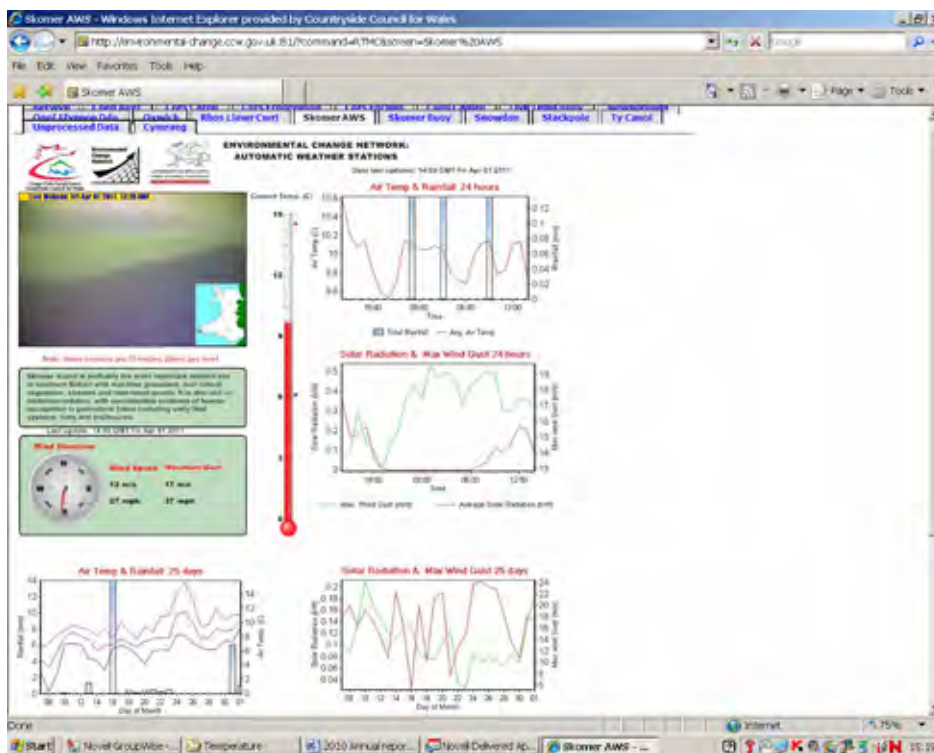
Skomer AWS - Windows Internet Explorer provided by Countryside Council for Wales

http://environmental-change.ccw.gov.uk:81/?command=RTMC&screen=Skomer%20AWS

Google

File Edit View Favorites Tools Help

Skomer AWS

Page ▾ Tools ▾

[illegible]

Quel Elwrone Ddu | Oxwich | Rhos Llaner Cwrt | Skomer AWS | Skomer Buoy | Snowdon | Stackpole | Ty Canol

Unprocessed Data | Cymraeg

ENVIRONMENTAL CHANGE NETWORK: AUTOMATIC WEATHER STATIONS

Data last updated: 14:00 GMT Fri Apr 01 2011

Current Temp (C)

Air Temp & Rainfall: 24 hours

10.6
10.4
10.2
10
9.8
9.6

0.12
0.1
0.08
0.06
0.04
0.02
0

Air Temp (C)

Rainfall (mm)

18:00 00:00 06:00 12:00

Time

Total Rainfall — Avg. Air Temp

Solar Radiation & Max Wind Gust 24 hours

0.5
0.4
0.3
0.2
0.1
0

18
17
16
15

Solar Radiation (kW)

Max wind Gust (m/s)

18:00 00:00 06:00 12:00

Time

Max. Wind Gust (m/s) — Average Solar Radiation (kW)

Note: these locations are 70 metres (above sea level)

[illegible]

Last update: 14:00 GMT Fri Apr 01 2011

Wind Direction

Wind Speed Wind Gust

13 m/s 17 m/s

27 mph 37 mph

Air Temp & Rainfall: 25 days

14
12
10
8
6
4
2
0

Rainfall (mm)

Air Temp (C)

Day of Month

Solar Radiation & Max Wind Gust 25 days

0.2
0.18
0.16
0.14
0.12
0.1
0.08
0.06
0.04

24
22
20
18
16
14
12
10
8

Solar Radiation (kW)

Max wind Gust (m/s)

08 10 12 14 16 18 20 22 24 26 28 30 01

Day of Month

Done

Internet

75%

Start | Novell GroupWise - ... | Temperature | 2010 Annual repor... | Novell Delivered Ap... | Skomer AWS - ...

15:1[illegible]